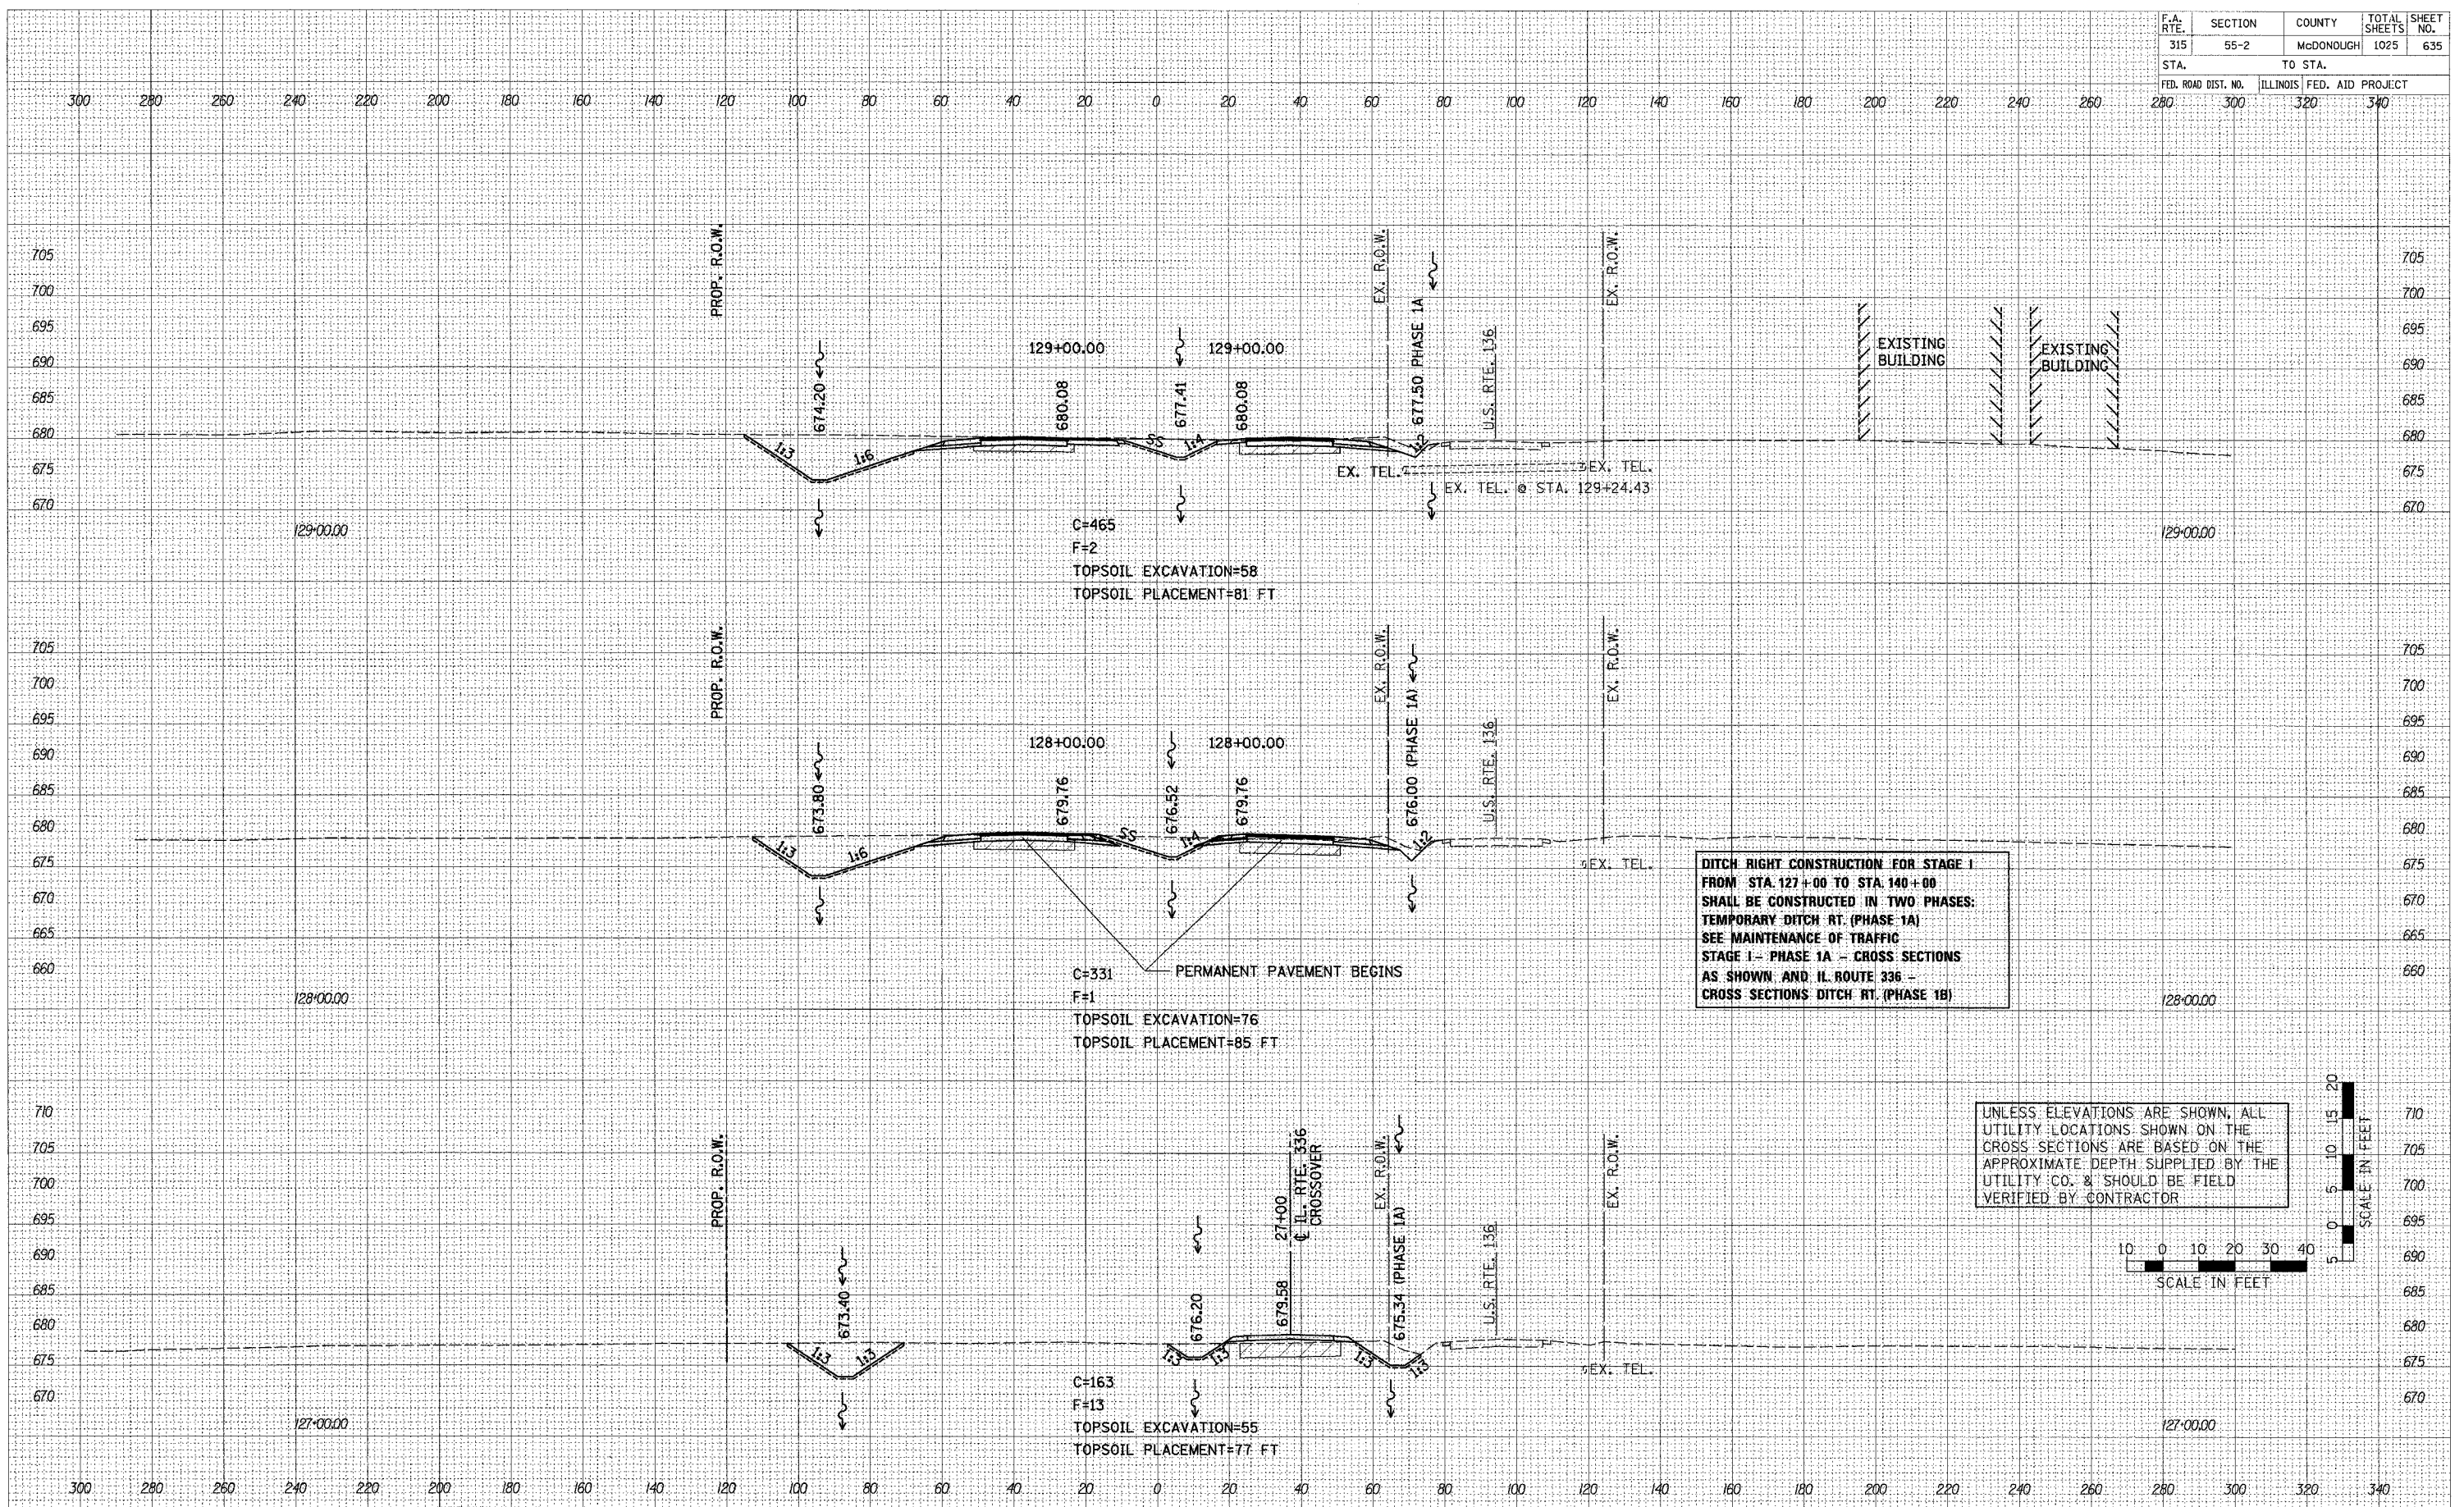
| F.A. RTE. | SECTION | COUNTY | TOTAL SHEETS | SHEET NO. |
|---|---|---|---|---|
| 315 | 55-2 | McDONOUGH | 1025 | 635 |
| STA. | | TO STA. | | |
| FED. ROAD DIST. NO. | ILLINOIS | FED. AID PROJECT | | |

300 280 260 240 220 200 180 160 140 120 100 80 60 40 20 0 20 40 60 80 100 120 140 160 180 200 220 240 260 280 300 320 340

705
700
695
690
685
680
675
670

PROP. R.O.W.
EX. R.O.W.
PHASE 1A
EX. R.O.W.
EXISTING BUILDING
EXISTING BUILDING
129+00.00
129+00.00
674.20
680.08
677.41
680.08
677.50
U.S. RTE. 136
1:3
1:6
SS
1:4
1:2
EX. TEL.
EX. TEL.
EX. TEL. @ STA. 129+24.43
129+00.00
129+00.00
C=465
F=2
TOPSOIL EXCAVATION=58
TOPSOIL PLACEMENT=81 FT

705
700
695
690
685
680
675
670
665
660

PROP. R.O.W.
EX. R.O.W.
(PHASE 1A)
EX. R.O.W.
128+00.00
128+00.00
673.80
679.76
676.52
679.76
676.00
U.S. RTE. 136
1:3
1:6
SS
1:4
1:2
EX. TEL.
EX. TEL.

DITCH RIGHT CONSTRUCTION FOR STAGE I FROM STA. 127+00 TO STA. 140+00 SHALL BE CONSTRUCTED IN TWO PHASES: TEMPORARY DITCH RT. (PHASE 1A) SEE MAINTENANCE OF TRAFFIC STAGE I - PHASE 1A - CROSS SECTIONS AS SHOWN AND IL. ROUTE 336 - CROSS SECTIONS DITCH RT. (PHASE 1B)

C=331
PERMANENT PAVEMENT BEGINS
F=1
TOPSOIL EXCAVATION=76
TOPSOIL PLACEMENT=85 FT
128+00.00
128+00.00

710
705
700
695
690
685
680
675
670

UNLESS ELEVATIONS ARE SHOWN, ALL UTILITY LOCATIONS SHOWN ON THE CROSS SECTIONS ARE BASED ON THE APPROXIMATE DEPTH SUPPLIED BY THE UTILITY CO. & SHOULD BE FIELD VERIFIED BY CONTRACTOR

20 15 10 5 0 5
SCALE IN FEET
10 0 10 20 30 40
SCALE IN FEET

PROP. R.O.W.
27+00
℄ IL. RTE. 336 CROSSOVER
EX. R.O.W.
(PHASE 1A)
EX. R.O.W.
673.40
676.20
679.58
675.34
U.S. RTE. 136
1:3
1:3
1:3
1:3
1:3
1:3
EX. TEL.
C=163
F=13
TOPSOIL EXCAVATION=55
TOPSOIL PLACEMENT=77 FT
127+00.00
127+00.00

300 280 260 240 220 200 180 160 140 120 100 80 60 40 20 0 20 40 60 80 100 120 140 160 180 200 220 240 260 280 300 320 340